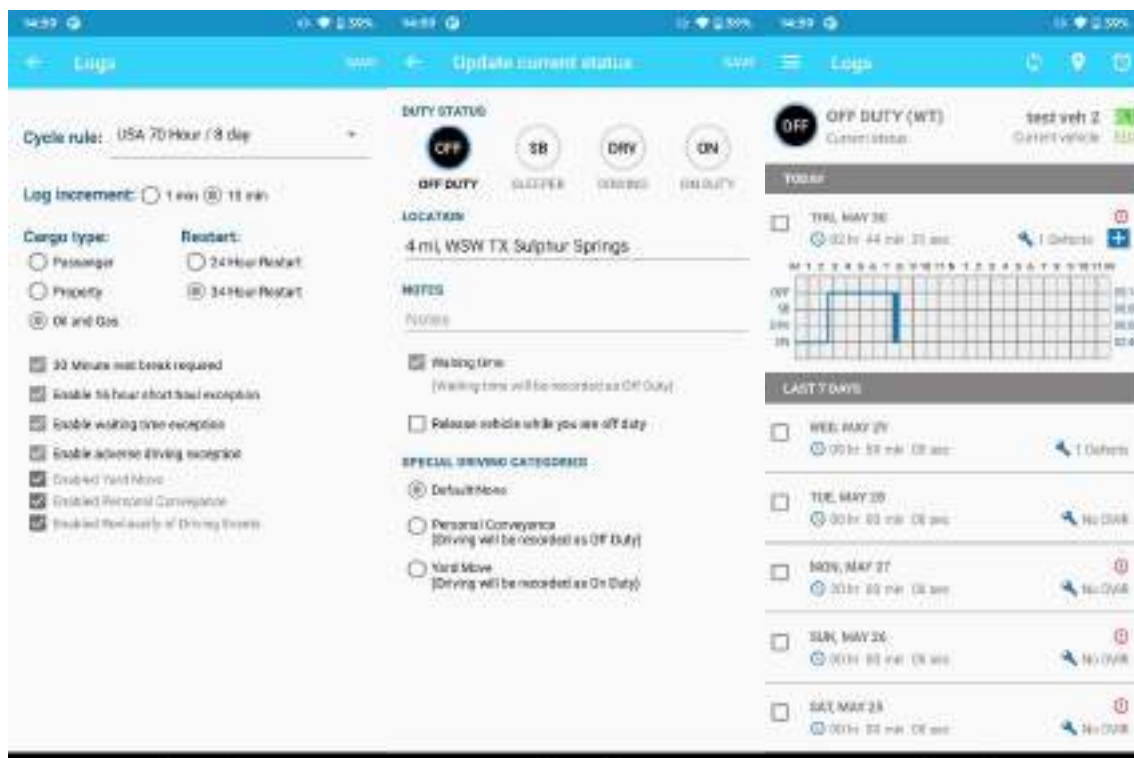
14:59 59%

Logs

SAVE

Cycle rule: USA 70 Hour / 8 day

Log increment: 1 min 15 min

Cargo type:
Passenger
Property
Oil and Gas

Restart:
24 Hour Restart
34 Hour Restart

30 Minute rest break required
Enable 16 hour short haul exception
Enable waiting time exception
Enable adverse driving exception
Enabled Yard Move
Enabled Personal Conveyance
Enabled Reclassify of Driving Events

14:59 59%

Update current status

SAVE

DUTY STATUS

OFF
OFF DUTY

SB
SLEEPER

DRV
DRIVING

ON
ON DUTY

LOCATION

4 mi, WSW TX Sulphur Springs

NOTES

Notes

Waiting time
(Waiting time will be recorded as Off Duty)

Release vehicle while you are off duty

SPECIAL DRIVING CATEGORIES

Default/None

Personal Conveyance
(Driving will be recorded as Off Duty)

Yard Move
(Driving will be recorded as On Duty)

14:59 59%

Logs

OFF
OFF DUTY (WT)
Current status

test veh 2
Current vehicle

TODAY

THU, MAY 30
02 hr 44 min 21 sec
1 Defects

OFF
SB
DRV
ON

LAST 7 DAYS

WED, MAY 29
00 hr 00 min 00 sec
1 Defects

TUE, MAY 28
00 hr 00 min 00 sec
No DVIR

MON, MAY 27
00 hr 00 min 00 sec
No DVIR

SUN, MAY 26
00 hr 00 min 00 sec
No DVIR

SAT, MAY 25
00 hr 00 min 00 sec
No DVIR